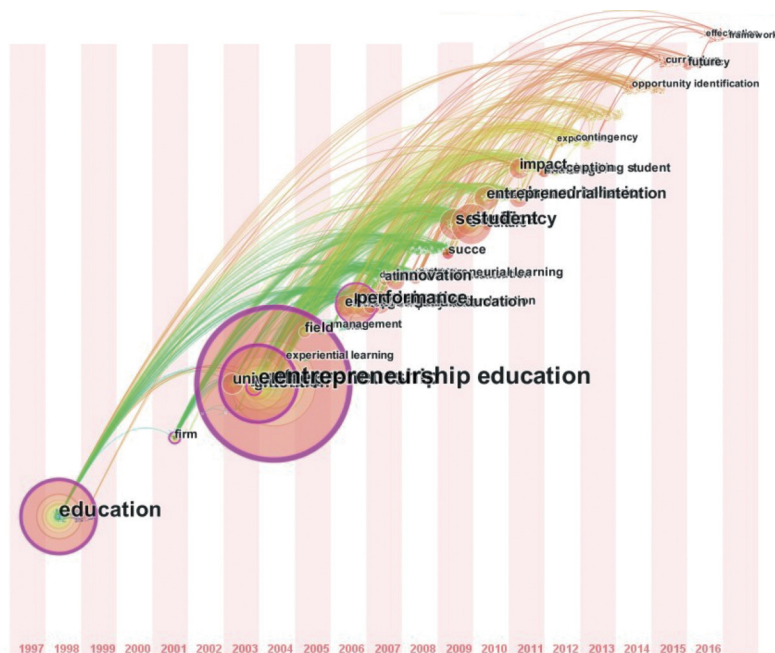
effectuation
framework
curr
future
y
opportunity identification
exp
contingency
impact
accounting student
entrepreneurial intention
self-efficacy
student
succe
innovation
entrepreneurial learning
performance
entrepreneurship education
field
management
experiential learning
university
entrepreneurship education
firm
education

1997 1998 1999 2000 2001 2002 2003 2004 2005 2006 2007 2008 2009 2010 2011 2012 2013 2014 2015 2016